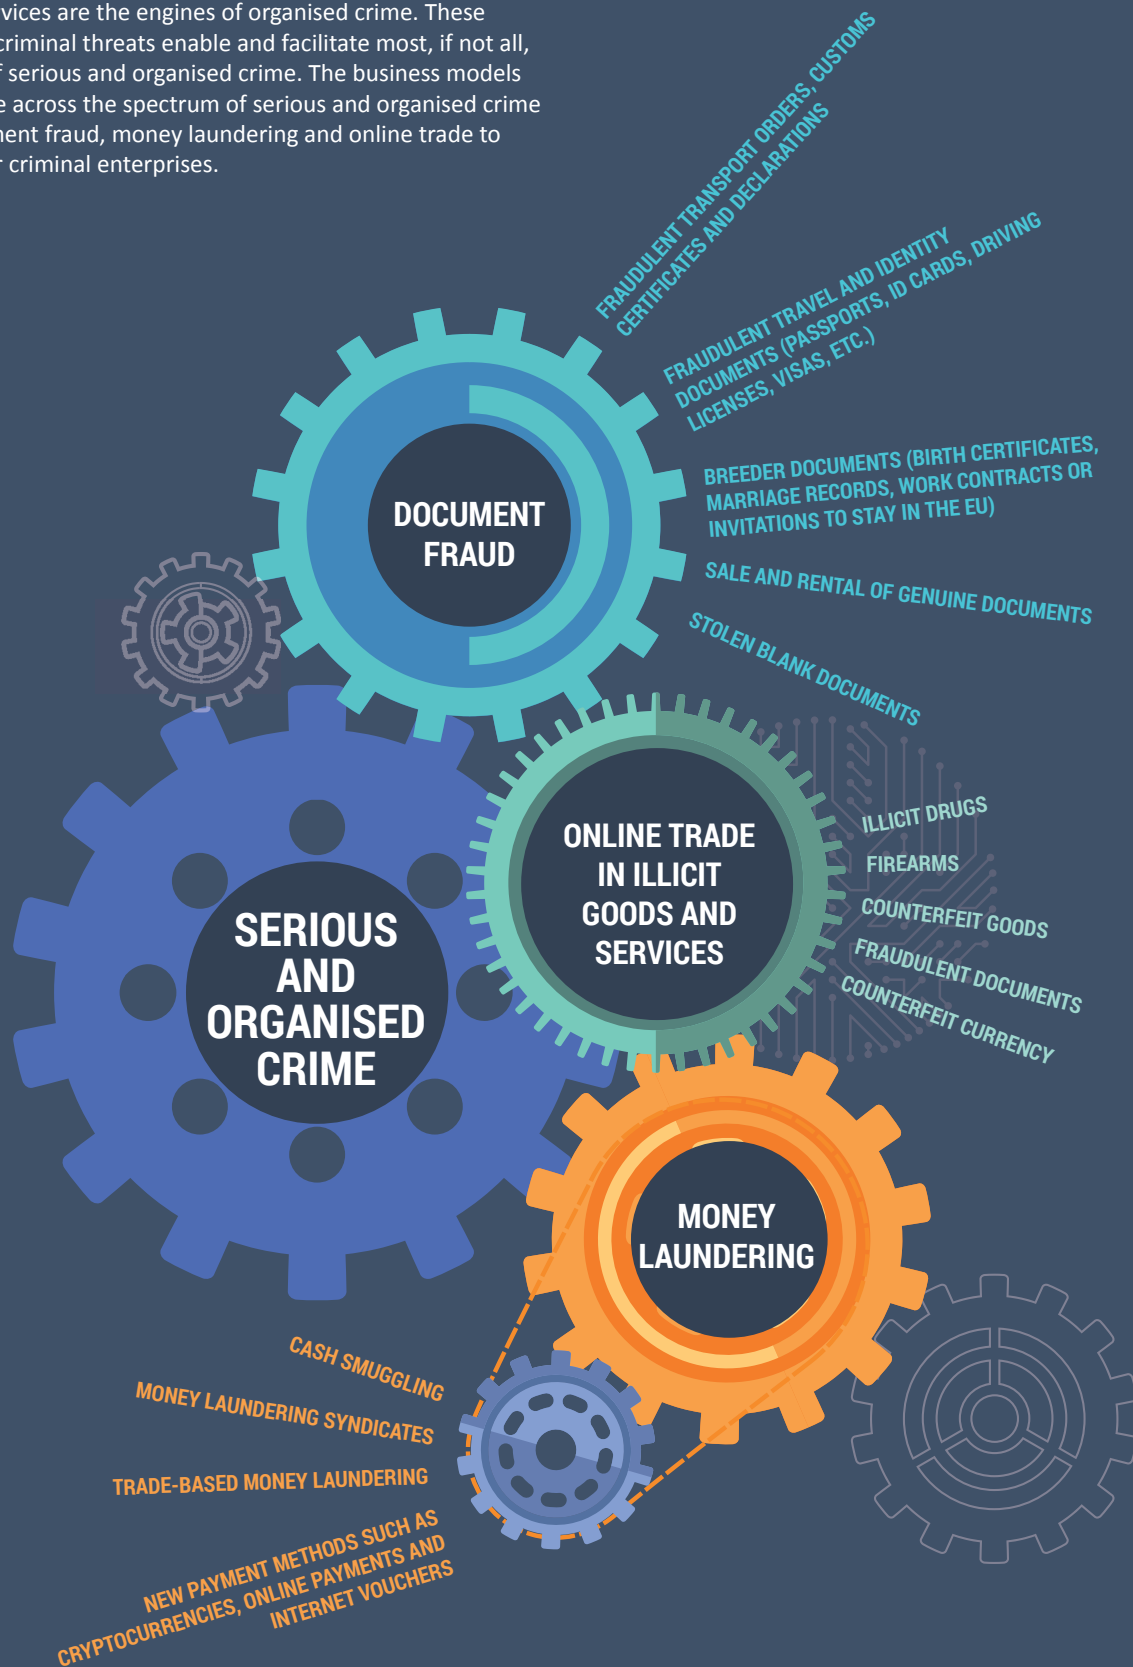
vices are the engines of organised crime. These criminal threats enable and facilitate most, if not all, f serious and organised crime. The business models e across the spectrum of serious and organised crime ment fraud, money laundering and online trade to r criminal enterprises.

FRAUDULENT TRANSPORT ORDERS, CUSTOMS CERTIFICATES AND DECLARATIONS

FRAUDULENT TRAVEL AND IDENTITY DOCUMENTS (PASSPORTS, ID CARDS, DRIVING LICENSES, VISAS, ETC.)

BREEDER DOCUMENTS (BIRTH CERTIFICATES, MARRIAGE RECORDS, WORK CONTRACTS OR INVITATIONS TO STAY IN THE EU)

SALE AND RENTAL OF GENUINE DOCUMENTS

STOLEN BLANK DOCUMENTS

DOCUMENT FRAUD

SERIOUS AND ORGANISED CRIME

ONLINE TRADE IN ILLICIT GOODS AND SERVICES

ILLICIT DRUGS

FIREARMS

COUNTERFEIT GOODS

FRAUDULENT DOCUMENTS

COUNTERFEIT CURRENCY

MONEY LAUNDERING

CASH SMUGGLING

MONEY LAUNDERING SYNDICATES

TRADE-BASED MONEY LAUNDERING

NEW PAYMENT METHODS SUCH AS CRYPTOCURRENCIES, ONLINE PAYMENTS AND INTERNET VOUCHERS